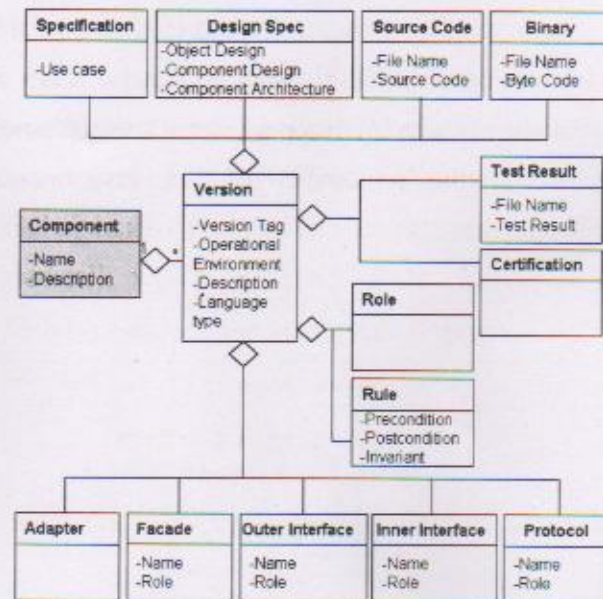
Specification
-Use case

Design Spec
-Object Design
-Component Design
-Component Architecture

Source Code
-File Name
-Source Code

Binary
-File Name
-Byte Code

Version
-Version Tag
-Operational Environment
-Description
-Language type

Test Result
-File Name
-Test Result

Certification

Component
-Name
-Description

*

Role

Rule
-Precondition
-Postcondition
-Invariant

Adapter

Facade
-Name
-Role

Outer Interface
-Name
-Role

Inner Interface
-Name
-Role

Protocol
-Name
-Role